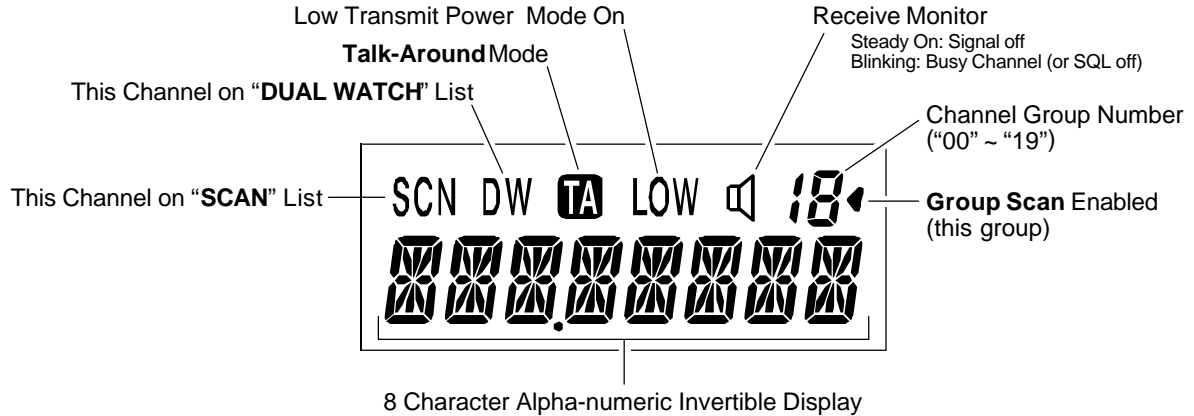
Low Transmit Power Mode On

Receive Monitor

Steady On: Signal off
Blinking: Busy Channel (or SQL off)

**Talk-Around** Mode

This Channel on "**DUAL WATCH**" List

Channel Group Number ("00" ~ "19")

This Channel on "**SCAN**" List

SCN DW TA LOW 18

**Group Scan** Enabled (this group)

8 Character Alpha-numeric Invertible Display